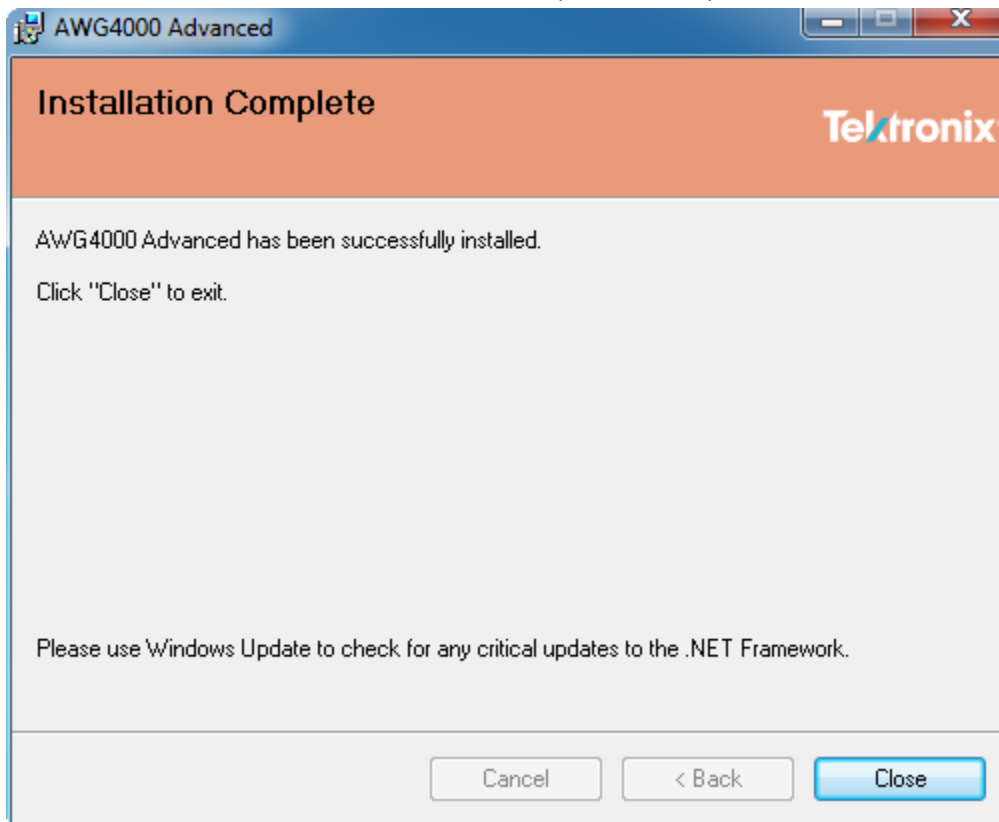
AWG4000 Advanced

Installation Complete

Tektronix

AWG4000 Advanced has been successfully installed.

Click "Close" to exit.

Please use Windows Update to check for any critical updates to the .NET Framework.

Cancel

< Back

Close